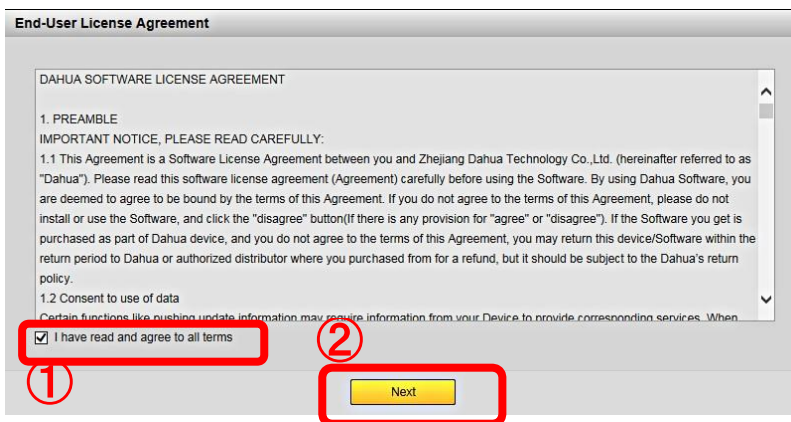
End-User License Agreement

DAHUA SOFTWARE LICENSE AGREEMENT

1. PREAMBLE
IMPORTANT NOTICE, PLEASE READ CAREFULLY:
1.1 This Agreement is a Software License Agreement between you and Zhejiang Dahua Technology Co.,Ltd. (hereinafter referred to as "Dahua"). Please read this software license agreement (Agreement) carefully before using the Software. By using Dahua Software, you are deemed to agree to be bound by the terms of this Agreement. If you do not agree to the terms of this Agreement, please do not install or use the Software, and click the "disagree" button(If there is any provision for "agree" or "disagree"). If the Software you get is purchased as part of Dahua device, and you do not agree to the terms of this Agreement, you may return this device/Software within the return period to Dahua or authorized distributor where you purchased from for a refund, but it should be subject to the Dahua's return policy.
1.2 Consent to use of data
Certain functions like pushing update information may require information from your Device to provide corresponding services. When

I have read and agree to all terms

①

②

Next